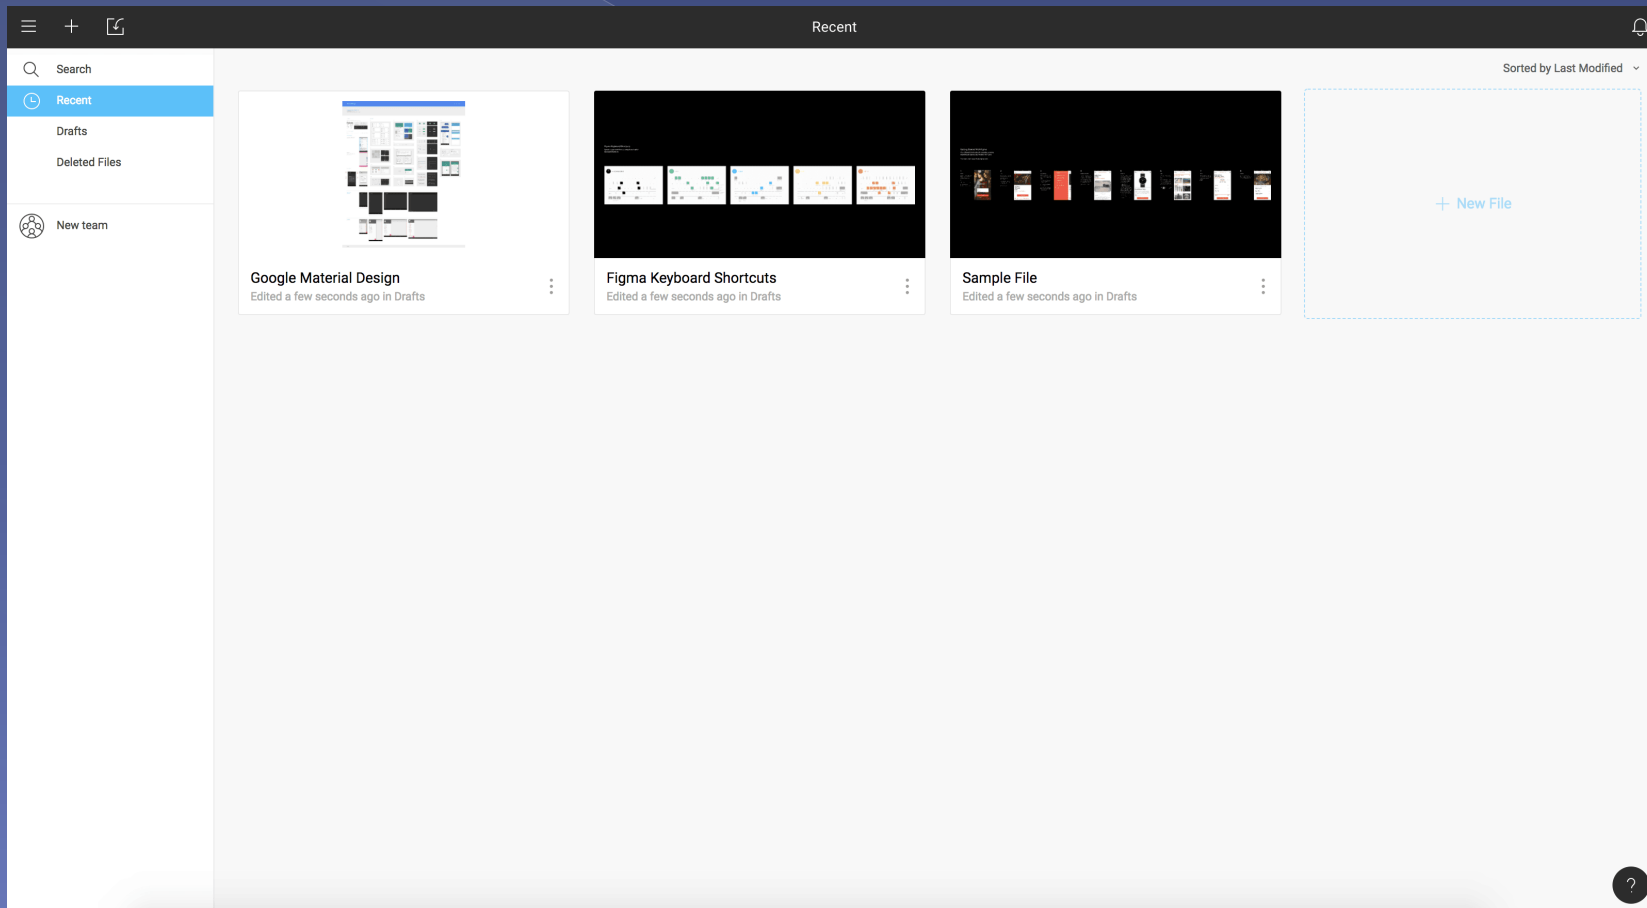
Recent

Search

Recent

Drafts

Deleted Files

New team

Sorted by Last Modified

Google Material Design
Edited a few seconds ago in Drafts

Figma Keyboard Shortcuts
Edited a few seconds ago in Drafts

Sample File
Edited a few seconds ago in Drafts

+ New File

?